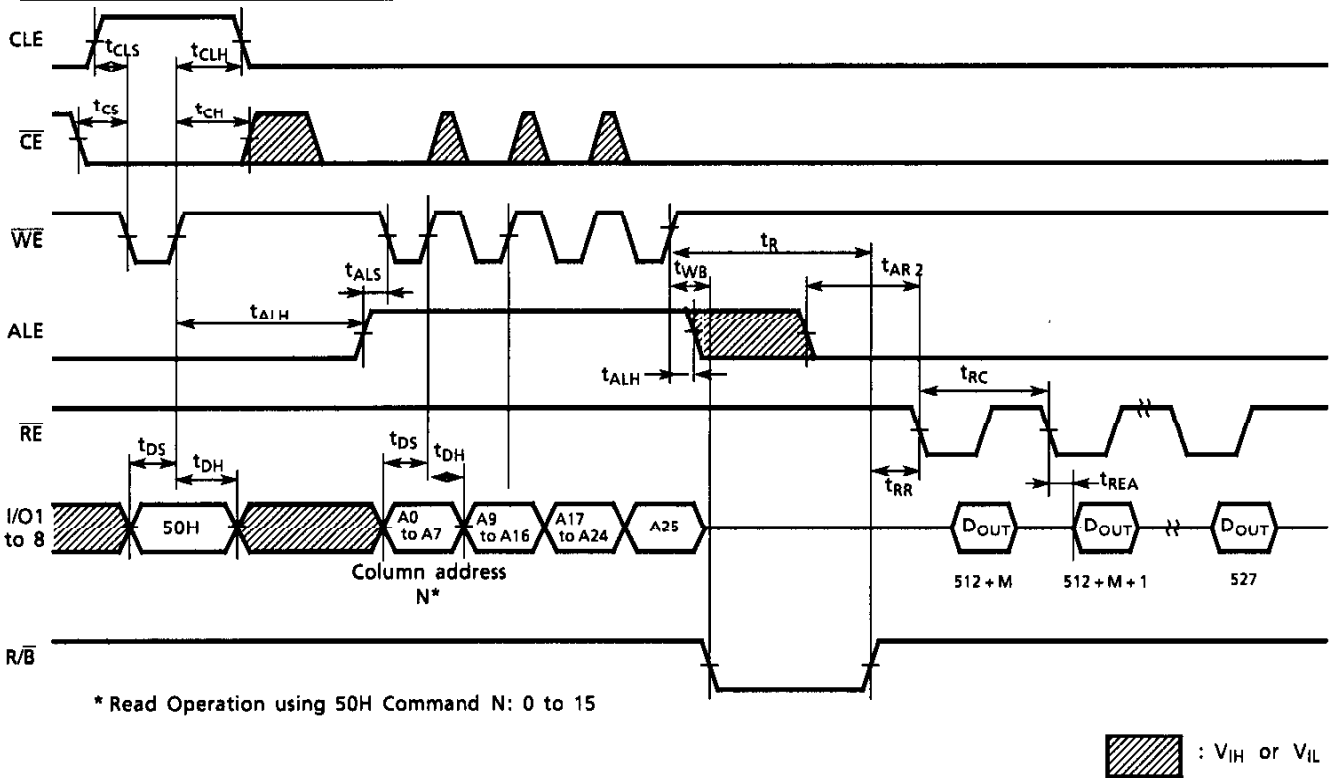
CLE

$t_{CLS}$

$t_{CLH}$

$\overline{CE}$

$t_{CS}$

$t_{CH}$

$\overline{WE}$

$t_R$

$t_{ALS}$

$t_{WB}$

$t_{AR2}$

ALE

$t_{ALH}$

$t_{ALH}$

$t_{RC}$

$\overline{RE}$

$t_{DS}$

$t_{DH}$

$t_{DS}$

$t_{DH}$

$t_{RR}$

$t_{REA}$

I/O1 to 8

50H

A0 to A7

A9 to A16

A17 to A24

A25

$D_{OUT}$

$D_{OUT}$

$D_{OUT}$

Column address N*

512 + M

512 + M + 1

527

R/$\overline{B}$

* Read Operation using 50H Command N: 0 to 15

: $V_{IH}$ or $V_{IL}$